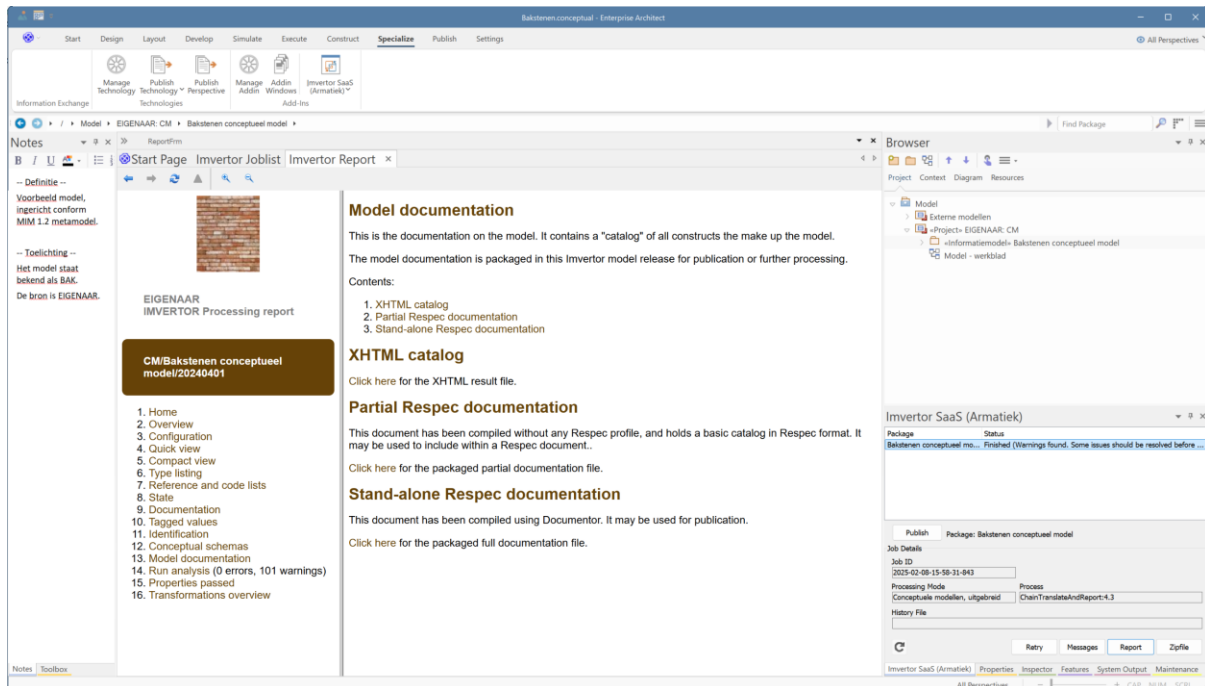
Bakstenen.conceptual - Enterprise Architect

Start Design Layout Develop Simulate Execute Construct Specialize Publish Settings

All Perspectives

Information Exchange

Manage Technology Publish Technology Publish Perspective
Technologies

Manage Addin Addin Windows Imvertor SaaS (Armatiek)
Add-Ins

Model ▸ EIGENAAR: CM ▸ Bakstenen conceptueel model ▸

Find Package

Notes

-- Definitie --
Voorbeeld model, ingericht conform MIM 1.2 metamodel.

-- Toelichting --
Het model staat bekend als BAK.
De bron is EIGENAAR.

Notes Toolbox

ReportFrm

Start Page Imvertor Joblist Imvertor Report

EIGENAAR
IMVERTOR Processing report

CM/Bakstenen conceptueel model/20240401

1. Home
2. Overview
3. Configuration
4. Quick view
5. Compact view
6. Type listing
7. Reference and code lists
8. State
9. Documentation
10. Tagged values
11. Identification
12. Conceptual schemas
13. Model documentation
14. Run analysis (0 errors, 101 warnings)
15. Properties passed
16. Transformations overview

Model documentation

This is the documentation on the model. It contains a "catalog" of all constructs the make up the model.

The model documentation is packaged in this Imvertor model release for publication or further processing.

Contents:

1. XHTML catalog
2. Partial Respec documentation
3. Stand-alone Respec documentation

XHTML catalog

Click here for the XHTML result file.

Partial Respec documentation

This document has been compiled without any Respec profile, and holds a basic catalog in Respec format. It may be used to include within a Respec document..

Click here for the packaged partial documentation file.

Stand-alone Respec documentation

This document has been compiled using Documentor. It may be used for publication.

Click here for the packaged full documentation file.

Browser

Project Context Diagram Resources

Model
Externe modellen
«Project» EIGENAAR: CM
«Informatiemodel» Bakstenen conceptueel model
Model - werkblad

Imvertor SaaS (Armatiek)

| Package | Status |
|---|---|
| Bakstenen conceptueel mo... | Finished (Warnings found. Some issues should be resolved before ... |

Publish Package: Bakstenen conceptueel model

Job Details
Job ID
2025-02-08-15-58-31-843
Processing Mode
Conceptuele modellen, uitgebreid
Process
ChainTranslateAndReport:4.3
History File

Retry Messages Report Zipfile

Imvertor SaaS (Armatiek) Properties Inspector Features System Output Maintenance

All Perspectives CAP NUM SCRL